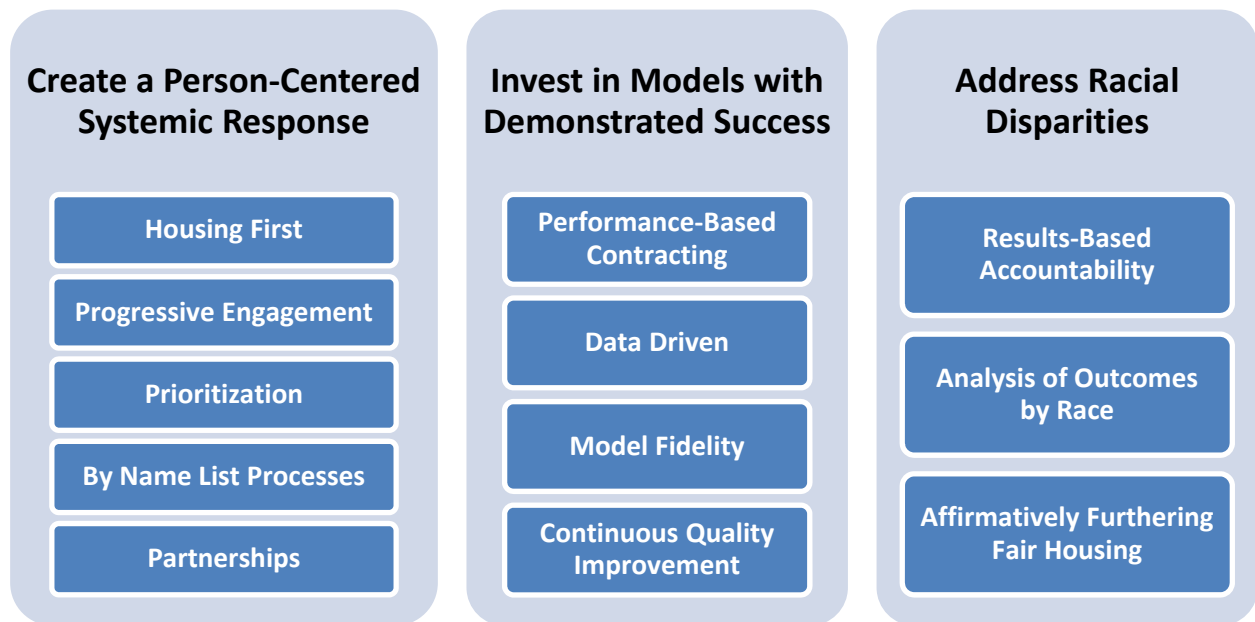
Create a Person-Centered Systemic Response

Housing First

Progressive Engagement

Prioritization

By Name List Processes

Partnerships

Invest in Models with Demonstrated Success

Performance-Based Contracting

Data Driven

Model Fidelity

Continuous Quality Improvement

Address Racial Disparities

Results-Based Accountability

Analysis of Outcomes by Race

Affirmatively Furthering Fair Housing